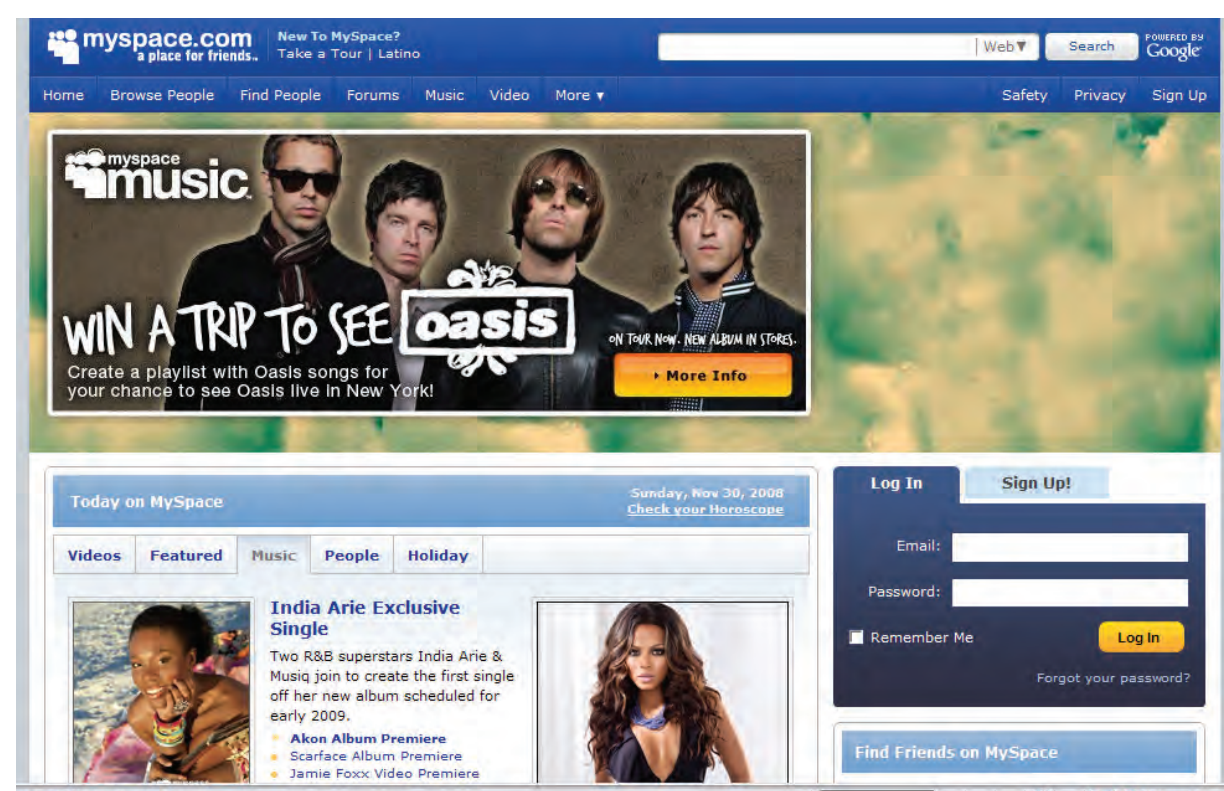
myspace.com
a place for friends.

New To MySpace?
Take a Tour | Latino

Web▼ Search POWERED BY Google

Home Browse People Find People Forums Music Video More ▾ Safety Privacy Sign Up

myspace music

WIN A TRIP TO SEE oasis

Create a playlist with Oasis songs for your chance to see Oasis live in New York!

ON TOUR NOW. NEW ALBUM IN STORES.

▸ More Info

Today on MySpace

Sunday, Nov 30, 2008
Check your Horoscope

Videos Featured Music People Holiday

India Arie Exclusive Single

Two R&B superstars India Arie & Musiq join to create the first single off her new album scheduled for early 2009.

Akon Album Premiere
Scarface Album Premiere
Jamie Foxx Video Premiere

Log In Sign Up!

Email:

Password:

Remember Me

Log In

Forgot your password?

Find Friends on MySpace